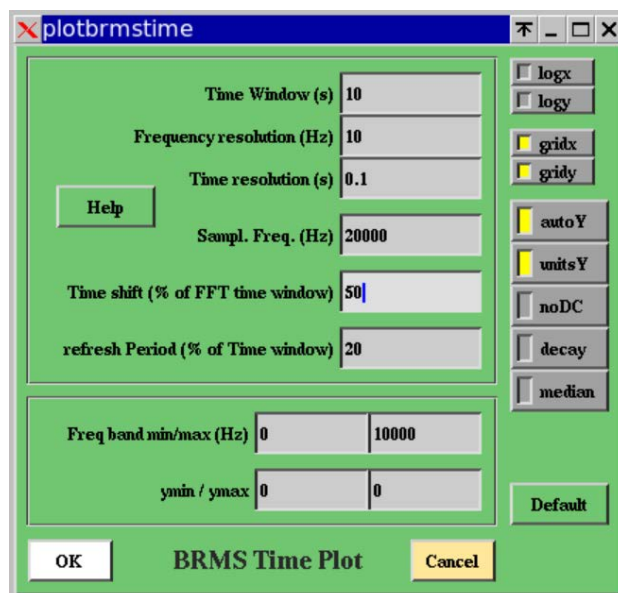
plotbrmstime

Time Window (s) 10

Frequency resolution (Hz) 10

Time resolution (s) 0.1

Help

Sampl. Freq. (Hz) 20000

Time shift (% of FFT time window) 50

refresh Period (% of Time window) 20

Freq band min/max (Hz) 0 10000

ymin / ymax 0 0

logx
logy
gridx
gridy
autoY
unitsY
noDC
decay
median

Default

OK
BRMS Time Plot
Cancel